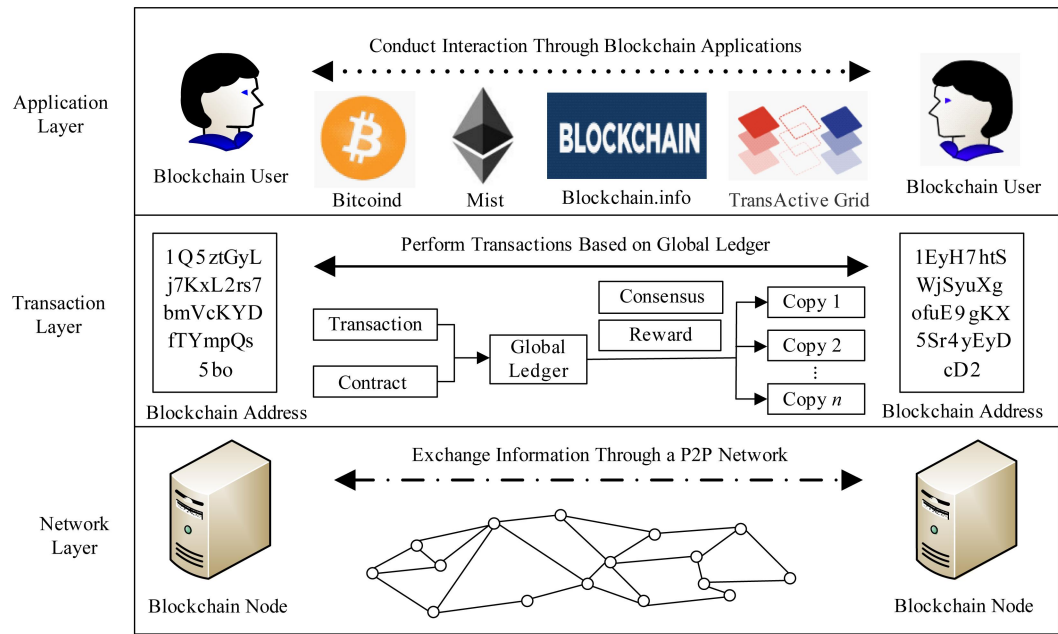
Application Layer

Conduct Interaction Through Blockchain Applications

Blockchain User

Bitcoind

Mist

BLOCKCHAIN

Blockchain.info

TransActive Grid

Blockchain User

Transaction Layer

1Q5ztGyL
j7KxL2rs7
bmVcKYD
fTYmpQs
5bo

Blockchain Address

Perform Transactions Based on Global Ledger

Consensus

Reward

Transaction

Contract

Global Ledger

Copy 1

Copy 2

⋮

Copy $n$

1EyH7htS
WjSyuXg
ofuE9gKX
5Sr4yEyD
cD2

Blockchain Address

Network Layer

Exchange Information Through a P2P Network

Blockchain Node

Blockchain Node